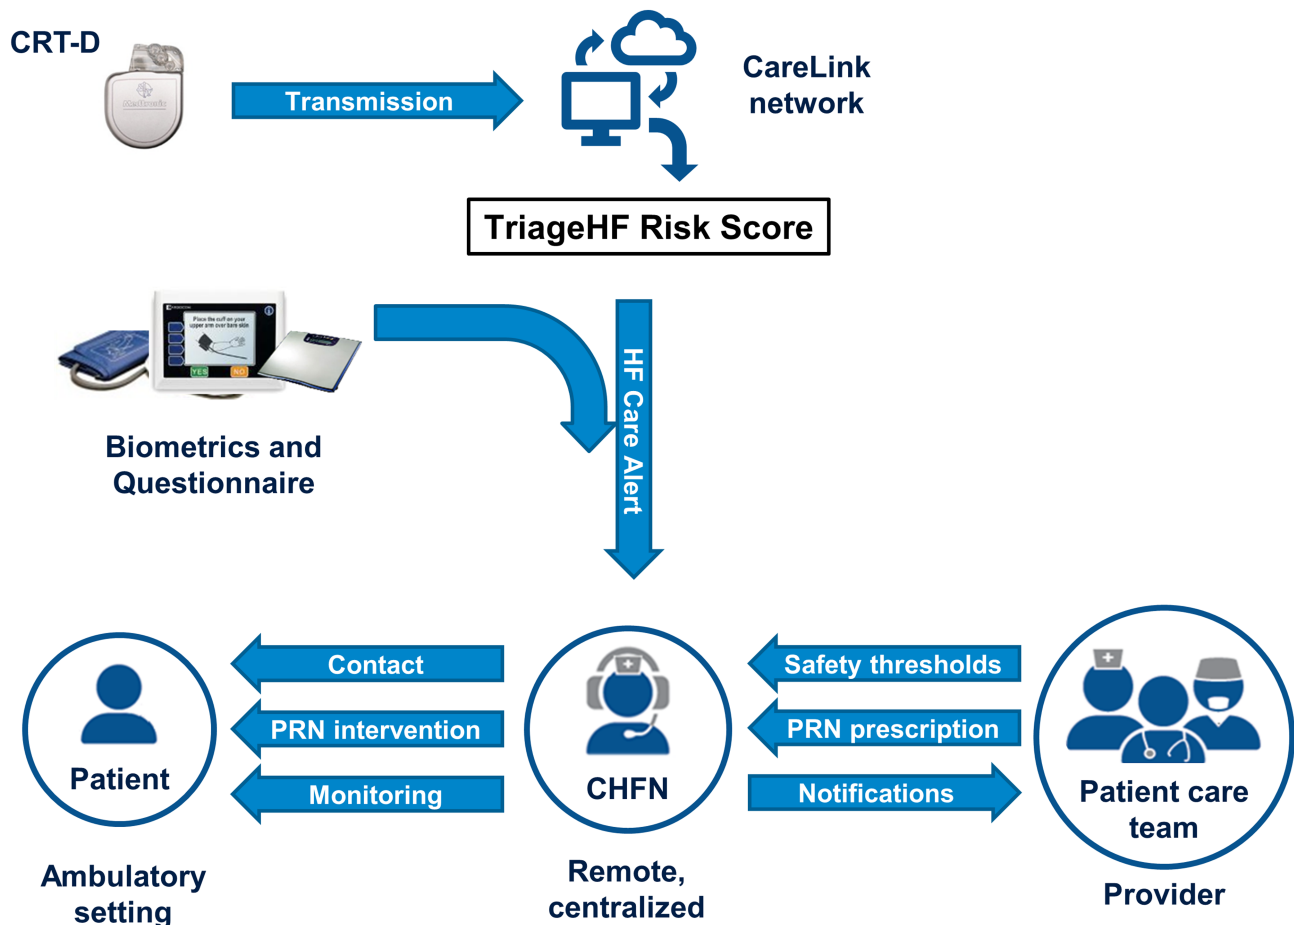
CRT-D

Transmission

CareLink network

TriageHF Risk Score

Place the cuff on your upper arm over bare skin.

YES NO

Biometrics and Questionnaire

HF Care Alert

Contact

PRN intervention

Monitoring

Safety thresholds

PRN prescription

Notifications

Patient

CHFN

Patient care team

Ambulatory setting

Remote, centralized

Provider